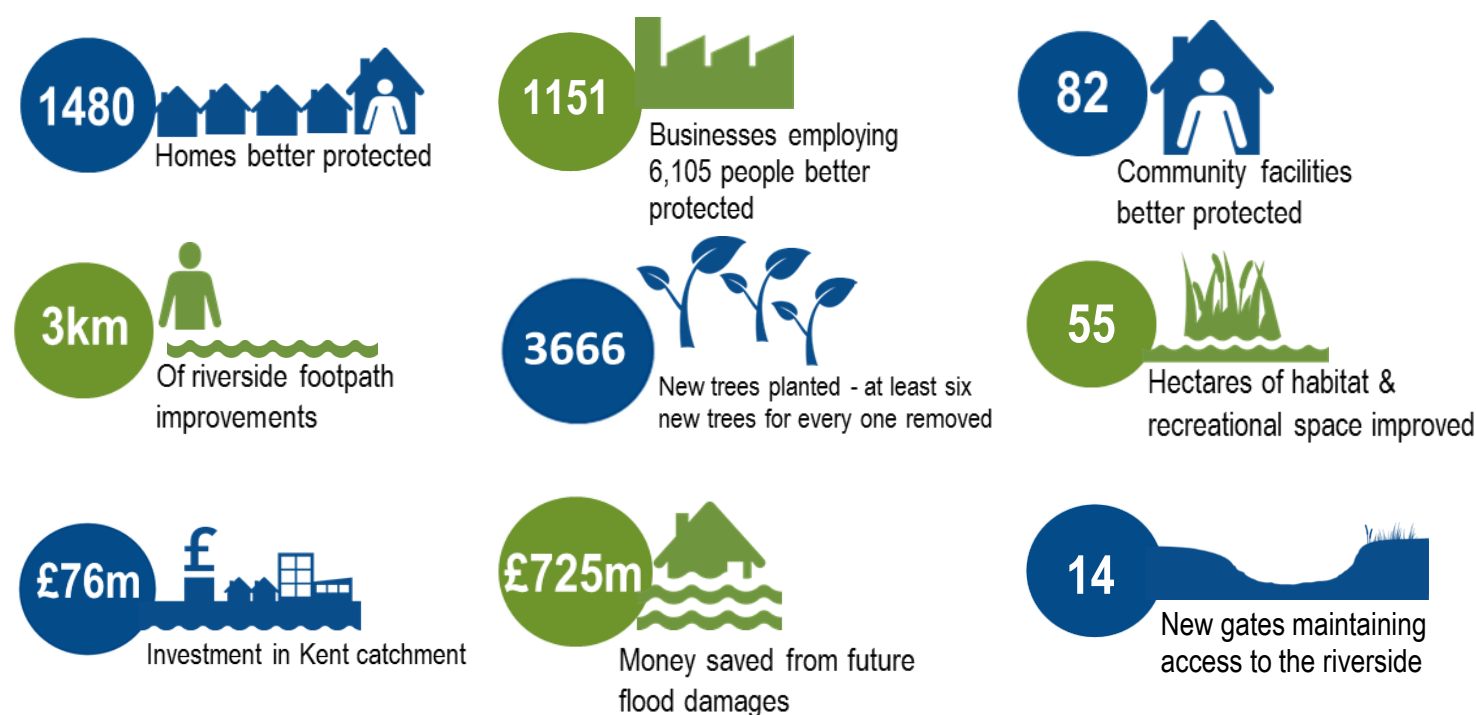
1480
Homes better protected

1151
Businesses employing 6,105 people better protected

82
Community facilities better protected

3km
Of riverside footpath improvements

3666
New trees planted - at least six new trees for every one removed

55
Hectares of habitat & recreational space improved

£76m
£
Investment in Kent catchment

£725m
Money saved from future flood damages

14
New gates maintaining access to the riverside